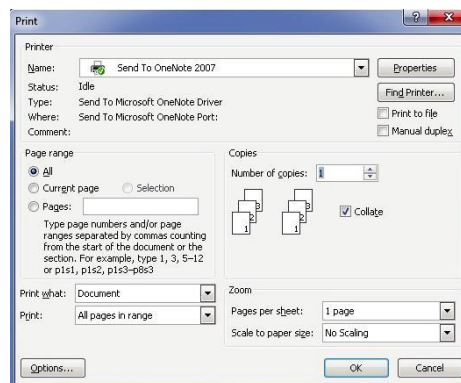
Print

Printer

Name: Send To OneNote 2007

Properties

Status: Idle

Type: Send To Microsoft OneNote Driver

Where: Send To Microsoft OneNote Port:

Comment:

Find Printer...

Print to file

Manual duplex

Page range

All

Current page

Selection

Pages:

Type page numbers and/or page ranges separated by commas counting from the start of the document or the section. For example, type 1, 3, 5–12 or p1s1, p1s2, p1s3–p8s3

Copies

Number of copies: 1

3 2 1 3 2 1

Collate

Print what: Document

Print: All pages in range

Zoom

Pages per sheet: 1 page

Scale to paper size: No Scaling

Options...

OK

Cancel